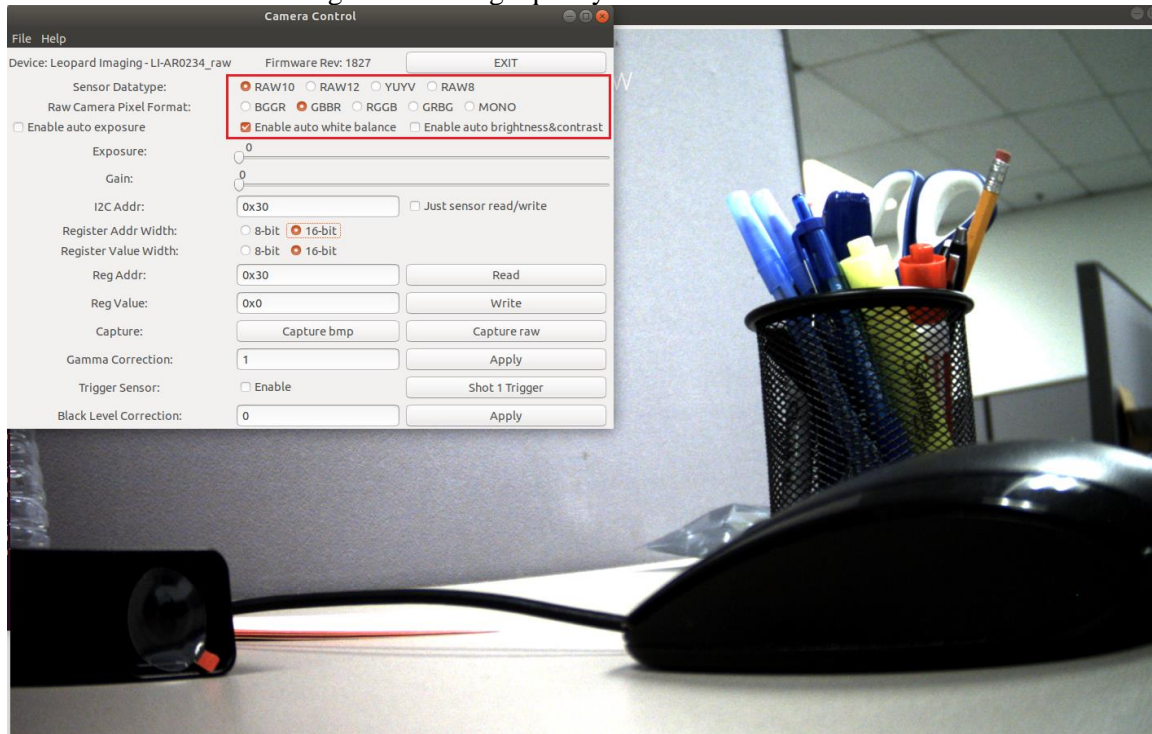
Camera Control

File Help

Device: Leopard Imaging - LI-AR0234_raw
Firmware Rev: 1827
EXIT

Sensor Datatype:
RAW10 RAW12 YUYV RAW8

Raw Camera Pixel Format:
BGGR GBBR RGGB GRBG MONO

Enable auto exposure
Enable auto white balance
Enable auto brightness&contrast

Exposure:
0

Gain:
0

I2C Addr:
0x30
Just sensor read/write

Register Addr Width:
8-bit 16-bit

Register Value Width:
8-bit 16-bit

Reg Addr:
0x30
Read

Reg Value:
0x0
Write

Capture:
Capture bmp
Capture raw

Gamma Correction:
1
Apply

Trigger Sensor:
Enable
Shot 1 Trigger

Black Level Correction:
0
Apply